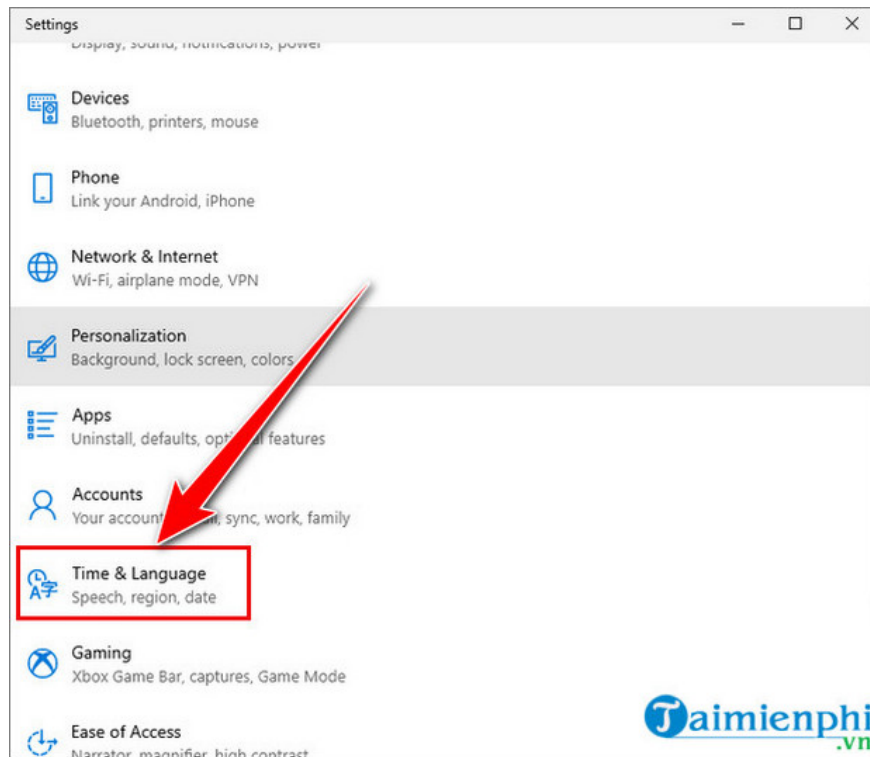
Settings

Display, sound, notifications, power

Devices
Bluetooth, printers, mouse

Phone
Link your Android, iPhone

Network & Internet
Wi-Fi, airplane mode, VPN

Personalization
Background, lock screen, colors

Apps
Uninstall, defaults, opt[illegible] features

Accounts
Your account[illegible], sync, work, family

Time & Language
Speech, region, date

Gaming
Xbox Game Bar, captures, Game Mode

Ease of Access
Narrator, magnifier, high contrast

Taimienphi.vn